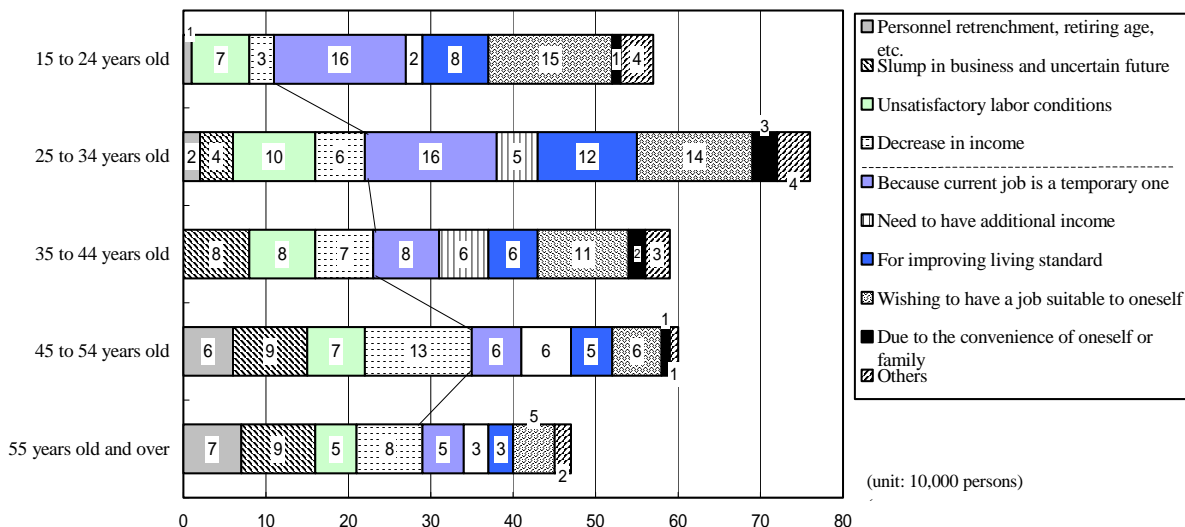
15 to 24 years old
1
7
3
16
2
8
15
1
4

25 to 34 years old
2
4
10
6
16
5
12
14
3
4

35 to 44 years old
8
8
7
8
6
6
11
2
3

45 to 54 years old
6
9
7
13
6
6
5
6
1
1

55 years old and over
7
9
5
8
5
3
3
5
2

0 10 20 30 40 50 60 70 80

Personnel retrenchment, retiring age, etc.
Slump in business and uncertain future
Unsatisfactory labor conditions
Decrease in income
Because current job is a temporary one
Need to have additional income
For improving living standard
Wishing to have a job suitable to oneself
Due to the convenience of oneself or family
Others

(unit: 10,000 persons)